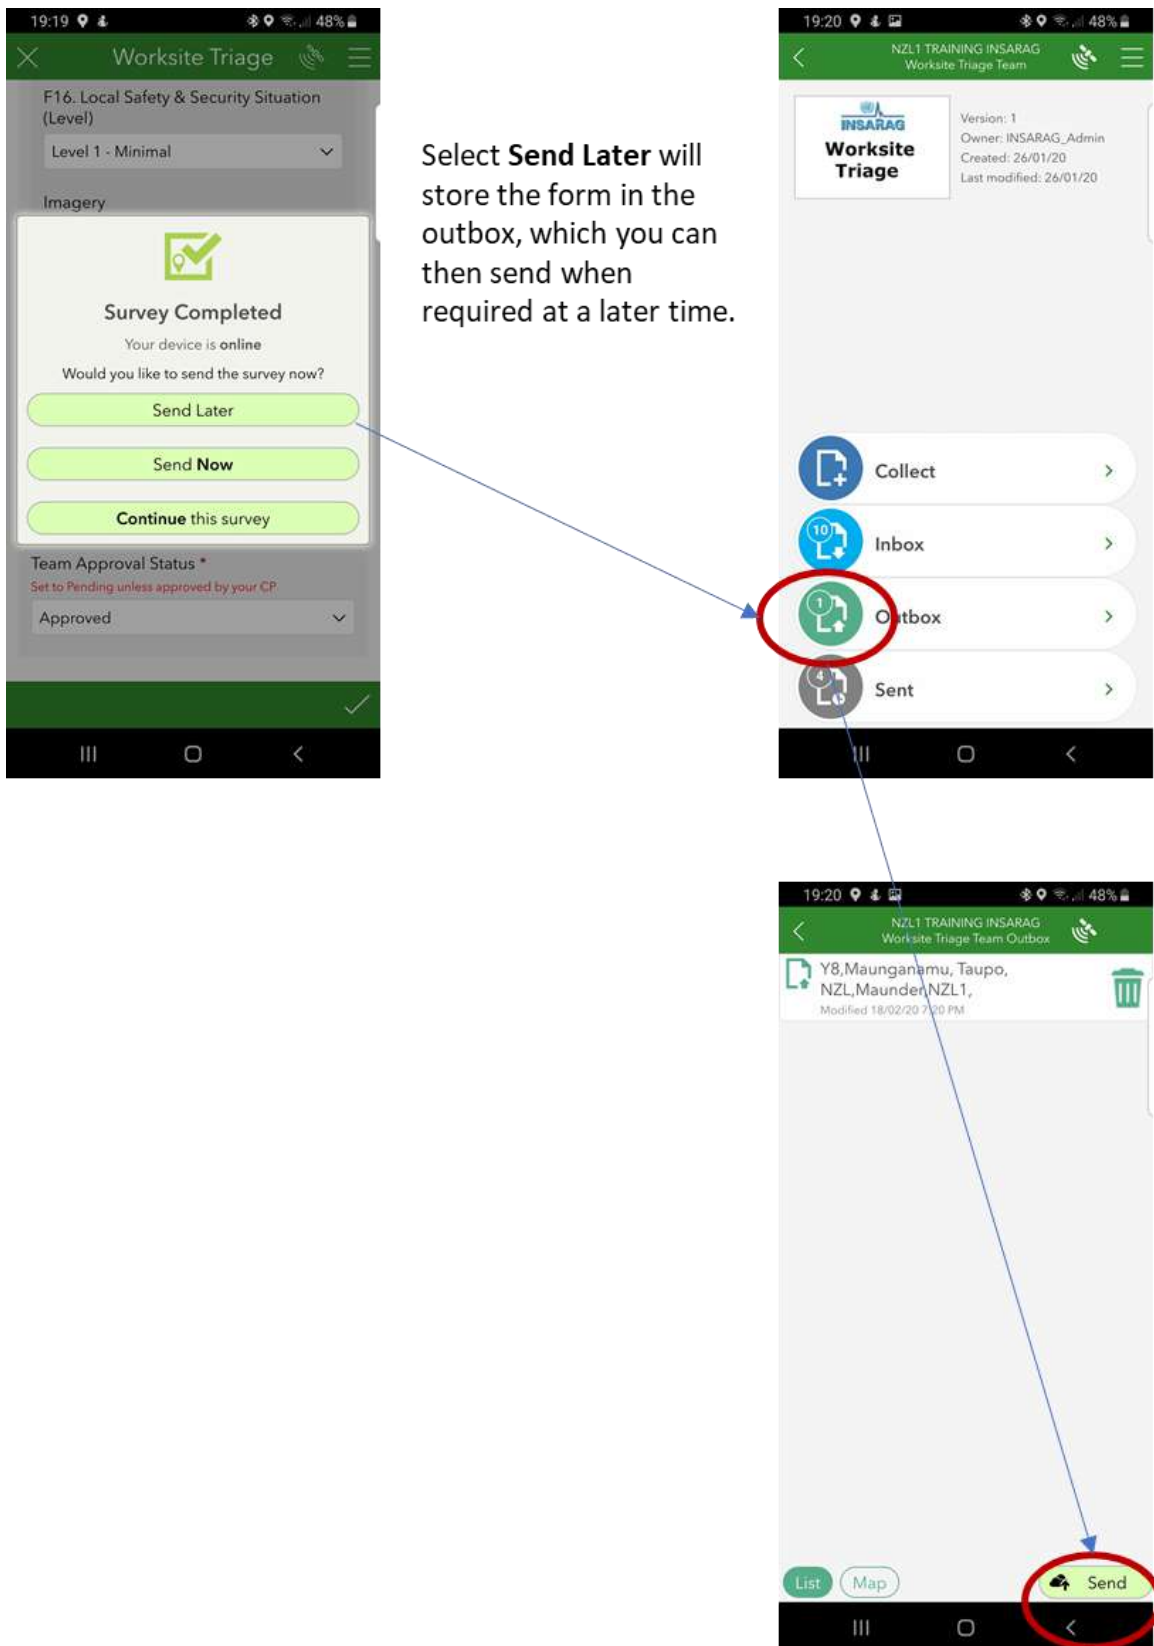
19:19 48%

Worksite Triage

F16. Local Safety & Security Situation (Level)

Level 1 - Minimal

Imagery

Survey Completed

Your device is **online**

Would you like to send the survey now?

Send Later

Send **Now**

**Continue** this survey

Team Approval Status *

Set to Pending unless approved by your CP

Approved

Select **Send Later** will store the form in the outbox, which you can then send when required at a later time.

19:20 48%

NZL1 TRAINING INSARAG
Worksite Triage Team

INSARAG
Worksite Triage

Version: 1
Owner: INSARAG_Admin
Created: 26/01/20
Last modified: 26/01/20

Collect

10 Inbox

1 Outbox

4 Sent

19:20 48%

NZL1 TRAINING INSARAG
Worksite Triage Team Outbox

Y8,Maunganamu, Taupo, NZL,Maunder,NZL1,
Modified 18/02/20 7:20 PM

List Map

Send